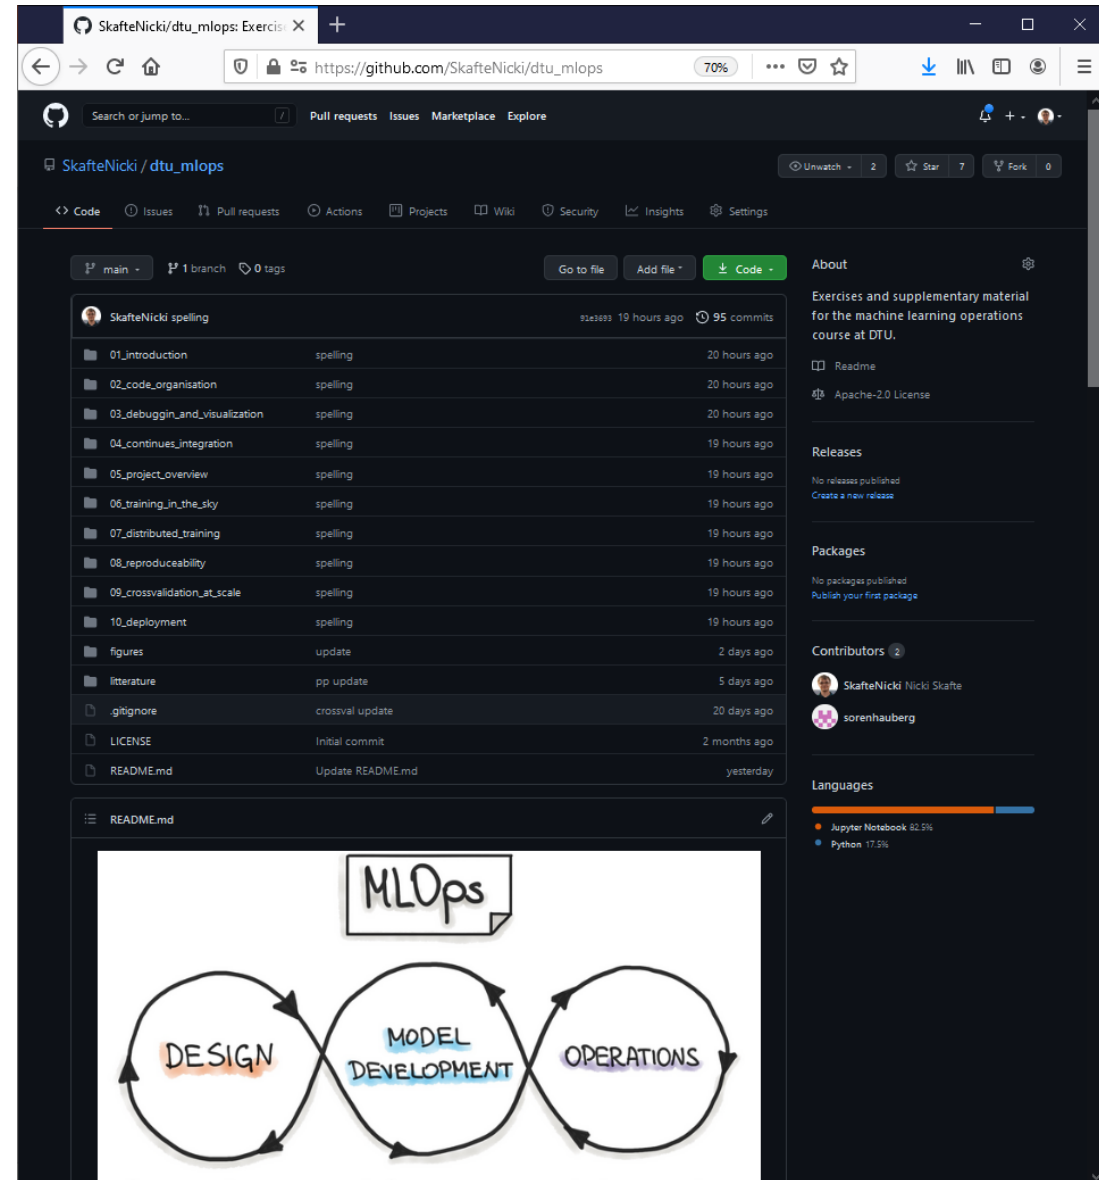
SkafteNicki/dtu_mlops: Exercis

https://github.com/SkafteNicki/dtu_mlops 70%

Search or jump to... / Pull requests Issues Marketplace Explore

SkafteNicki / dtu_mlops

Unwatch 2 Star 7 Fork 0

Code Issues Pull requests Actions Projects Wiki Security Insights Settings

main 1 branch 0 tags Go to file Add file Code

SkafteNicki spelling 91e3693 19 hours ago 95 commits

| | | |
|---|---|---|
| 01_introduction | spelling | 20 hours ago |
| 02_code_organisation | spelling | 20 hours ago |
| 03_debuggin_and_visualization | spelling | 20 hours ago |
| 04_continues_integration | spelling | 19 hours ago |
| 05_project_overview | spelling | 19 hours ago |
| 06_training_in_the_sky | spelling | 19 hours ago |
| 07_distributed_training | spelling | 19 hours ago |
| 08_reproduceability | spelling | 19 hours ago |
| 09_crossvalidation_at_scale | spelling | 19 hours ago |
| 10_deployment | spelling | 19 hours ago |
| figures | update | 2 days ago |
| litterature | pp update | 5 days ago |
| .gitignore | crossval update | 20 days ago |
| LICENSE | Initial commit | 2 months ago |
| README.md | Update README.md | yesterday |

README.md

MLOps

DESIGN MODEL DEVELOPMENT OPERATIONS

About

Exercises and supplementary material for the machine learning operations course at DTU.

Readme

Apache-2.0 License

Releases

No releases published
Create a new release

Packages

No packages published
Publish your first package

Contributors 2

SkafteNicki Nicki Skafte
sorenhauberg

Languages

Jupyter Notebook 82.5%
Python 17.5%